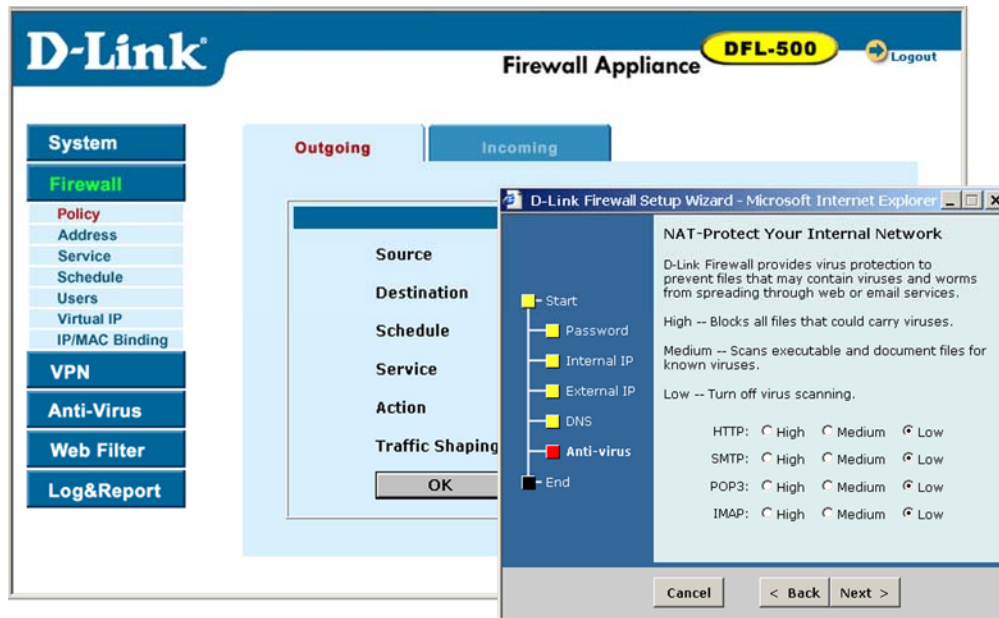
D-Link

Firewall Appliance

DFL-500

Logout

System

Firewall

Policy

Address

Service

Schedule

Users

Virtual IP

IP/MAC Binding

VPN

Anti-Virus

Web Filter

Log&Report

Outgoing

Incoming

Source

Destination

Schedule

Service

Action

Traffic Shaping

OK

D-Link Firewall Setup Wizard - Microsoft Internet Explorer

Start

Password

Internal IP

External IP

DNS

Anti-virus

End

NAT-Protect Your Internal Network

D-Link Firewall provides virus protection to prevent files that may contain viruses and worms from spreading through web or email services.

High -- Blocks all files that could carry viruses.

Medium -- Scans executable and document files for known viruses.

Low -- Turn off virus scanning.

HTTP: High Medium Low

SMTP: High Medium Low

POP3: High Medium Low

IMAP: High Medium Low

Cancel

< Back

Next >